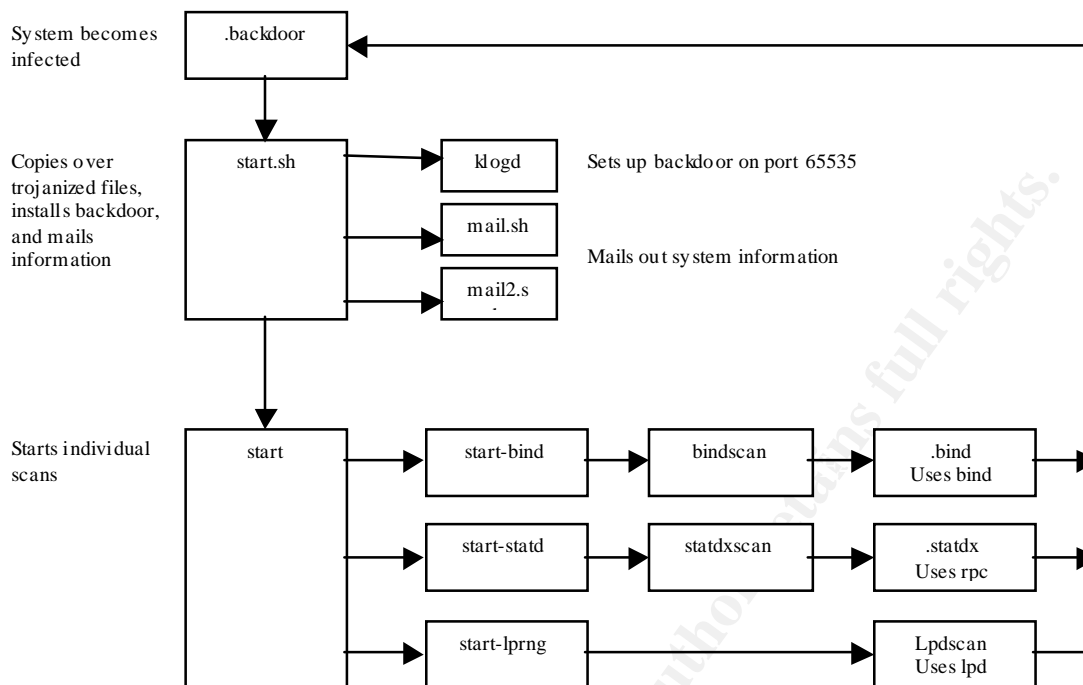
System becomes infected

.backdoor

Copies over trojanized files, installs backdoor, and mails information

start.sh

klogd

Sets up backdoor on port 65535

mail.sh

Mails out system information

mail2.s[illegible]

Starts individual scans

start

start-bind

bindscan

.bind
Uses bind

start-statd

statdxscan

.statdx
Uses rpc

start-lprng

Lpdscan
Uses lpd

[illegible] full rights.